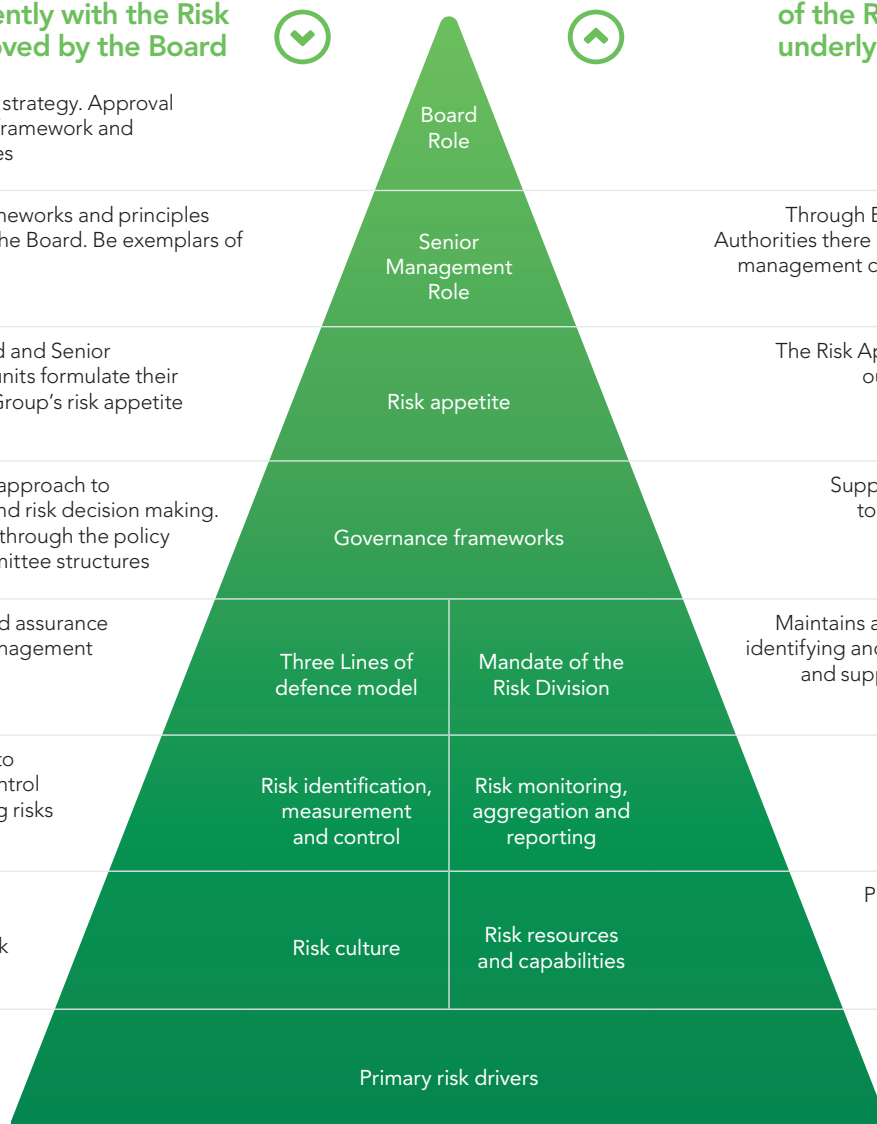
ently with the Risk oved by the Board

of the R underly

strategy. Approval ramework and es

Board Role

neworks and principles he Board. Be exemplars of

Senior Management Role

Through B Authorities there management c

d and Senior nits formulate their Group's risk appetite

Risk appetite

The Risk Ap ou

approach to nd risk decision making. through the policy mittee structures

Governance frameworks

Supp to

d assurance nagement

Three Lines of defence model

Mandate of the Risk Division

Maintains a identifying and and supp

to ntrol g risks

Risk identification, measurement and control

Risk monitoring, aggregation and reporting

k

Risk culture

Risk resources and capabilities

P

Primary risk drivers